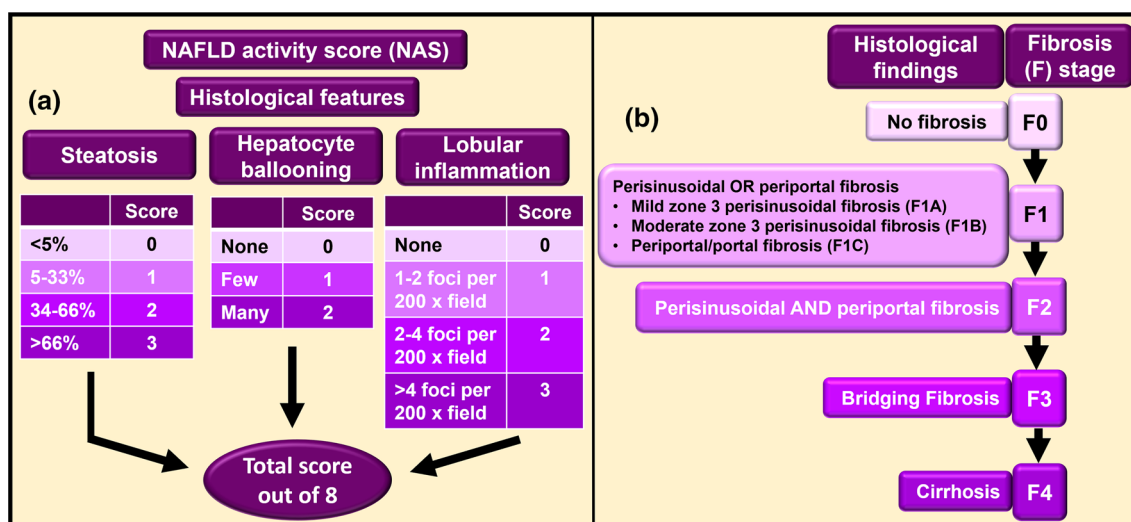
NAFLD activity score (NAS)

(a)

Histological features

Steatosis

| | Score |
|---|---|
| <5% | 0 |
| 5-33% | 1 |
| 34-66% | 2 |
| >66% | 3 |

Hepatocyte ballooning

| | Score |
|---|---|
| None | 0 |
| Few | 1 |
| Many | 2 |

Lobular inflammation

| | Score |
|---|---|
| None | 0 |
| 1-2 foci per 200 x field | 1 |
| 2-4 foci per 200 x field | 2 |
| >4 foci per 200 x field | 3 |

Total score out of 8

Histological findings

Fibrosis (F) stage

(b)

No fibrosis F0

Perisinusoidal OR periportal fibrosis
• Mild zone 3 perisinusoidal fibrosis (F1A)
• Moderate zone 3 perisinusoidal fibrosis (F1B)
• Periportal/portal fibrosis (F1C)
F1

Perisinusoidal AND periportal fibrosis F2

Bridging Fibrosis F3

Cirrhosis F4